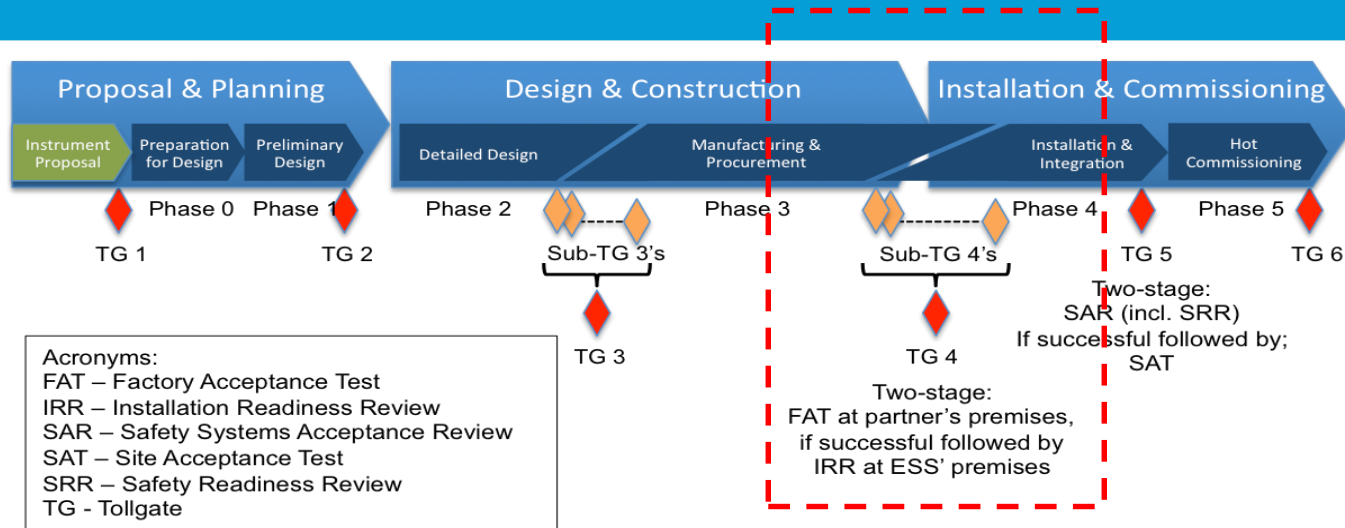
Proposal & Planning

Design & Construction

Installation & Commissioning

Instrument Proposal

Preparation for Design

Preliminary Design

Detailed Design

Manufacturing & Procurement

Installation & Integration

Hot Commissioning

Phase 0 Phase 1

Phase 2

Phase 3

Phase 4

Phase 5

TG 1

TG 2

Sub-TG 3's

Sub-TG 4's

TG 5

TG 6

TG 3

TG 4

Two-stage:
SAR (incl. SRR)
If successful followed by;
SAT

Two-stage:
FAT at partner's premises,
if successful followed by
IRR at ESS' premises

Acronyms:
FAT – Factory Acceptance Test
IRR – Installation Readiness Review
SAR – Safety Systems Acceptance Review
SAT – Site Acceptance Test
SRR – Safety Readiness Review
TG - Tollgate